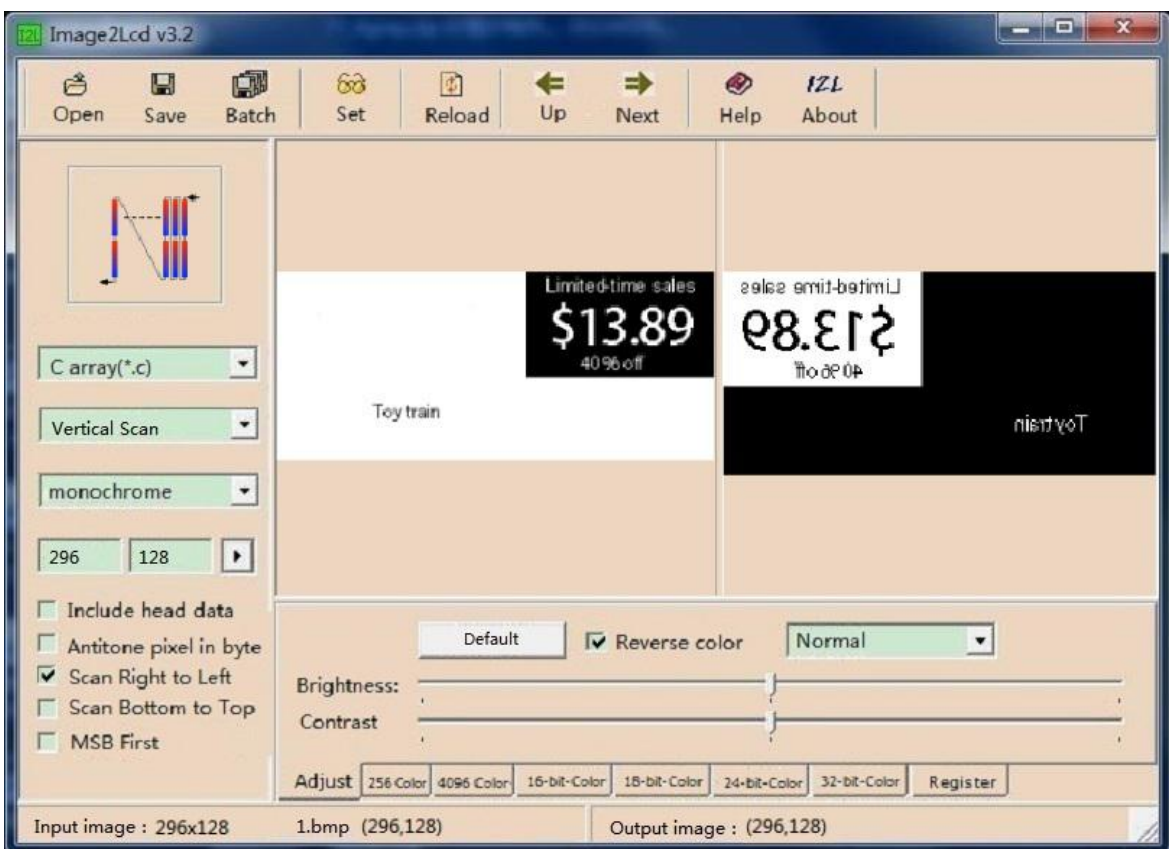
Image2Lcd v3.2

Open Save Batch Set Reload Up Next Help About

C array(*.c)

Vertical Scan

monochrome

296 128

Include head data

Antitone pixel in byte

Scan Right to Left

Scan Bottom to Top

MSB First

Limited-time sales
$13.89
40% off

Toy train

Limited-time sales
$13.89
40% off

Toy train

Default

Reverse color

Normal

Brightness:

Contrast

Adjust 256 Color 4096 Color 16-bit-Color 18-bit-Color 24-bit-Color 32-bit-Color Register

Input image : 296x128 1.bmp (296,128) Output image : (296,128)